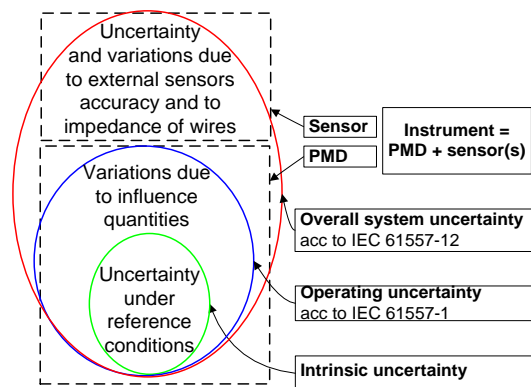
Uncertainty and variations due to external sensors accuracy and to impedance of wires

Sensor

PMD

Instrument = PMD + sensor(s)

Variations due to influence quantities

Overall system uncertainty
acc to IEC 61557-12

Uncertainty under reference conditions

Operating uncertainty
acc to IEC 61557-1

Intrinsic uncertainty